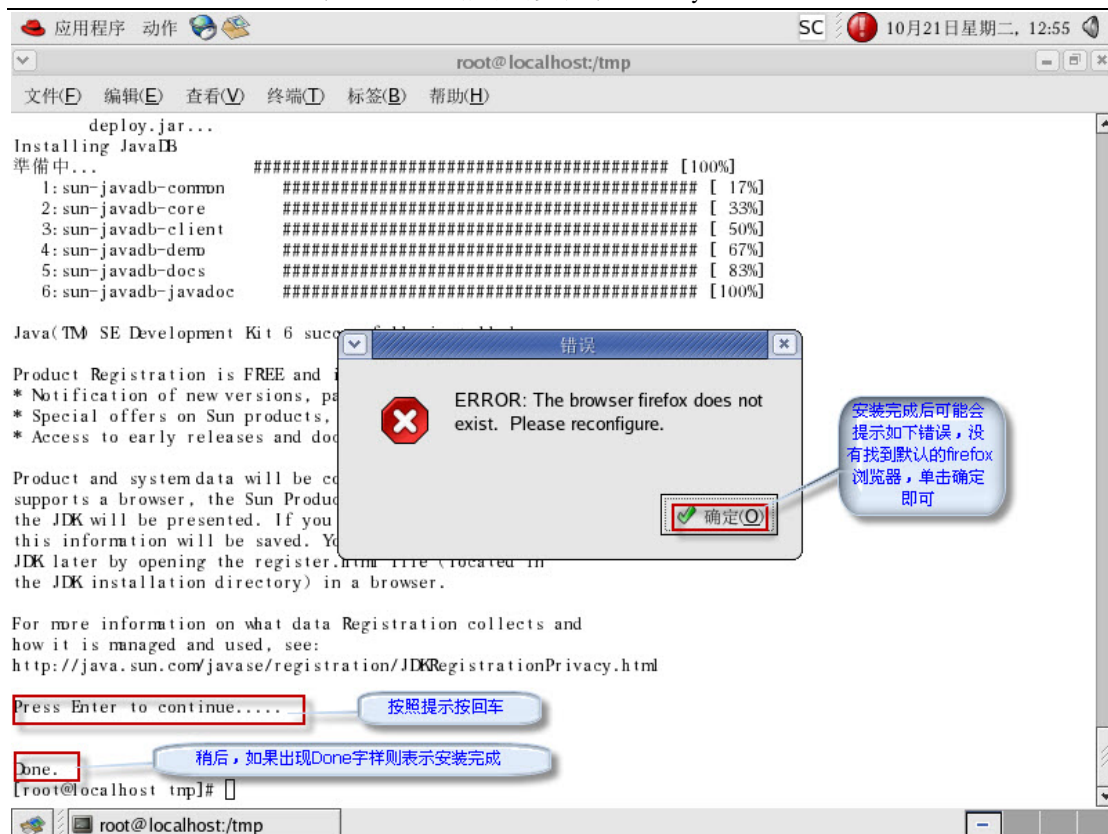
应用程序 动作 SC 10月21日星期二, 12:55

root@localhost:/tmp

文件(F) 编辑(E) 查看(V) 终端(T) 标签(B) 帮助(H)

deploy.jar...
Installing JavaDB
準備中... ########################################### [100%]
1:sun-javadb-common ########################################### [ 17%]
2:sun-javadb-core ########################################### [ 33%]
3:sun-javadb-client ########################################### [ 50%]
4:sun-javadb-demo ########################################### [ 67%]
5:sun-javadb-docs ########################################### [ 83%]
6:sun-javadb-javadoc ########################################### [100%]

Java(TM) SE Development Kit 6 succ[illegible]

Product Registration is FREE and i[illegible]
* Notification of new versions, pa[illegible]
* Special offers on Sun products, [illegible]
* Access to early releases and doc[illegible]

Product and system data will be co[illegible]
supports a browser, the Sun Produc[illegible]
the JDK will be presented. If you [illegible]
this information will be saved. Yo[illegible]
JDK later by opening the register.html file (located in
the JDK installation directory) in a browser.

For more information on what data Registration collects and
how it is managed and used, see:
http://java.sun.com/javase/registration/JDKRegistrationPrivacy.html

Press Enter to continue.....

Done.
[root@localhost tmp]#

错误

ERROR: The browser firefox does not exist. Please reconfigure.

确定(O)

安装完成后可能会提示如下错误，没有找到默认的firefox浏览器，单击确定即可

按照提示按回车

稍后，如果出现Done字样则表示安装完成

root@localhost:/tmp